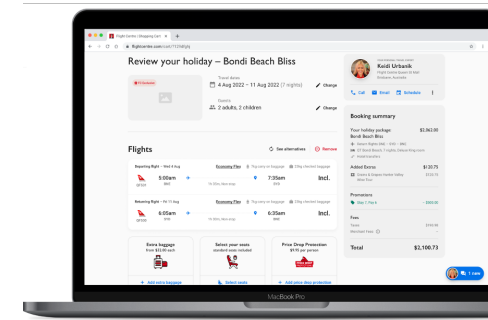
Flight Centre | Shopping Cart

flightcentre.com.au/...

Review your holiday – Bondi Beach Bliss

Travel dates
4 Aug 2022 – 11 Aug 2022 (7 nights)

Change

Guests
2 adults, 2 children

Change

Flights

See alternatives

Remove

Departing flight – Wed 4 Aug

Economy Flex

5:00am

7:35am

Incl.

Returning flight – Thr 11 Aug

Economy Flex

5:05am

6:35am

Incl.

Extra baggage
From $22.00 each

Add extra baggage

Select your seats
Standard seats included

Select seats

Price Drop Protection
$9.95 per person

Add price drop protection

Keidi Urbanik

Call

Email

Schedule

Booking summary

Your holiday package
Bondi Beach Bliss

$2,062.00

Added Items

$120.75

Promotions

Fees

Total

$2,100.73

MacBook Pro